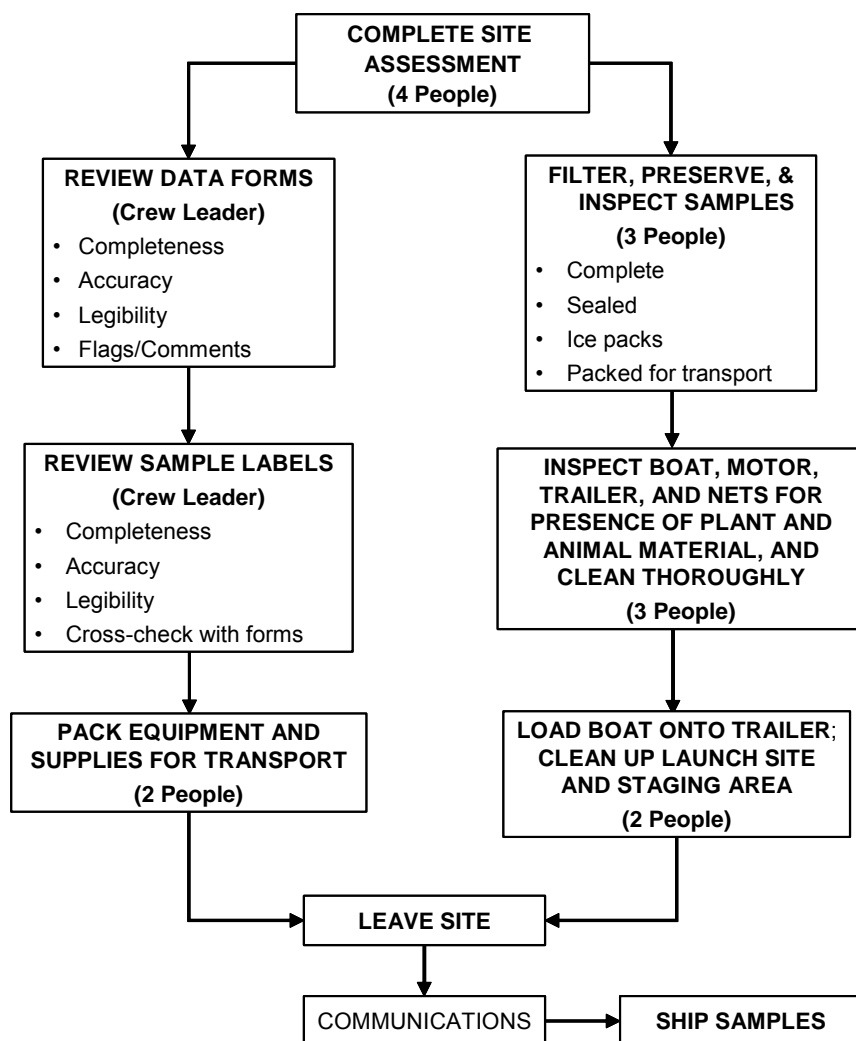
COMPLETE SITE ASSESSMENT
(4 People)

REVIEW DATA FORMS
(Crew Leader)
- Completeness
- Accuracy
- Legibility
- Flags/Comments

REVIEW SAMPLE LABELS
(Crew Leader)
- Completeness
- Accuracy
- Legibility
- Cross-check with forms

PACK EQUIPMENT AND SUPPLIES FOR TRANSPORT
(2 People)

FILTER, PRESERVE, & INSPECT SAMPLES
(3 People)
- Complete
- Sealed
- Ice packs
- Packed for transport

INSPECT BOAT, MOTOR, TRAILER, AND NETS FOR PRESENCE OF PLANT AND ANIMAL MATERIAL, AND CLEAN THOROUGHLY
(3 People)

LOAD BOAT ONTO TRAILER; CLEAN UP LAUNCH SITE AND STAGING AREA
(2 People)

LEAVE SITE

COMMUNICATIONS

SHIP SAMPLES